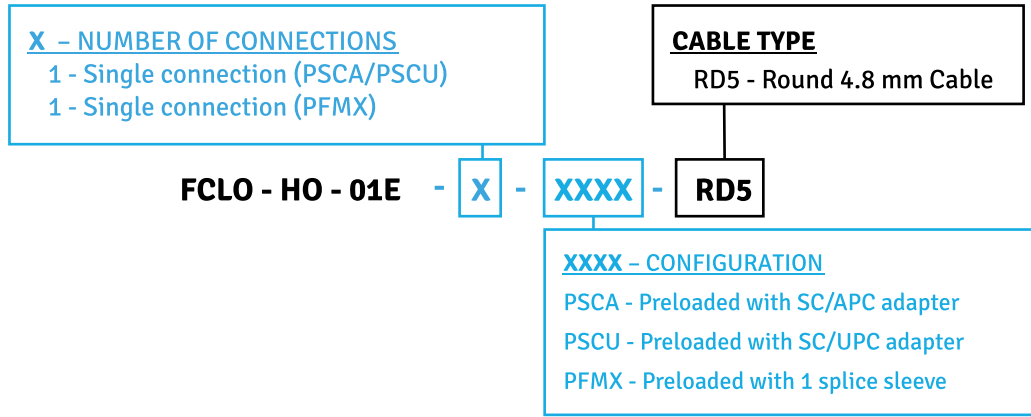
X – NUMBER OF CONNECTIONS
1 - Single connection (PSCA/PSCU)
1 - Single connection (PFMX)

CABLE TYPE
RD5 - Round 4.8 mm Cable

FCLO - HO - 01E - X - XXXX - RD5

XXXX – CONFIGURATION
PSCA - Preloaded with SC/APC adapter
PSCU - Preloaded with SC/UPC adapter
PFMX - Preloaded with 1 splice sleeve